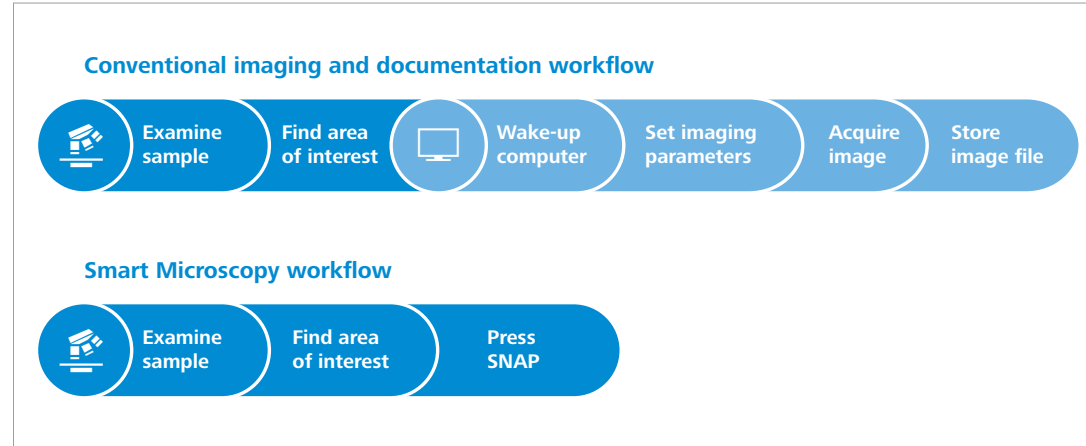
Conventional imaging and documentation workflow

Examine sample

Find area of interest

Wake-up computer

Set imaging parameters

Acquire image

Store image file

Smart Microscopy workflow

Examine sample

Find area of interest

Press SNAP